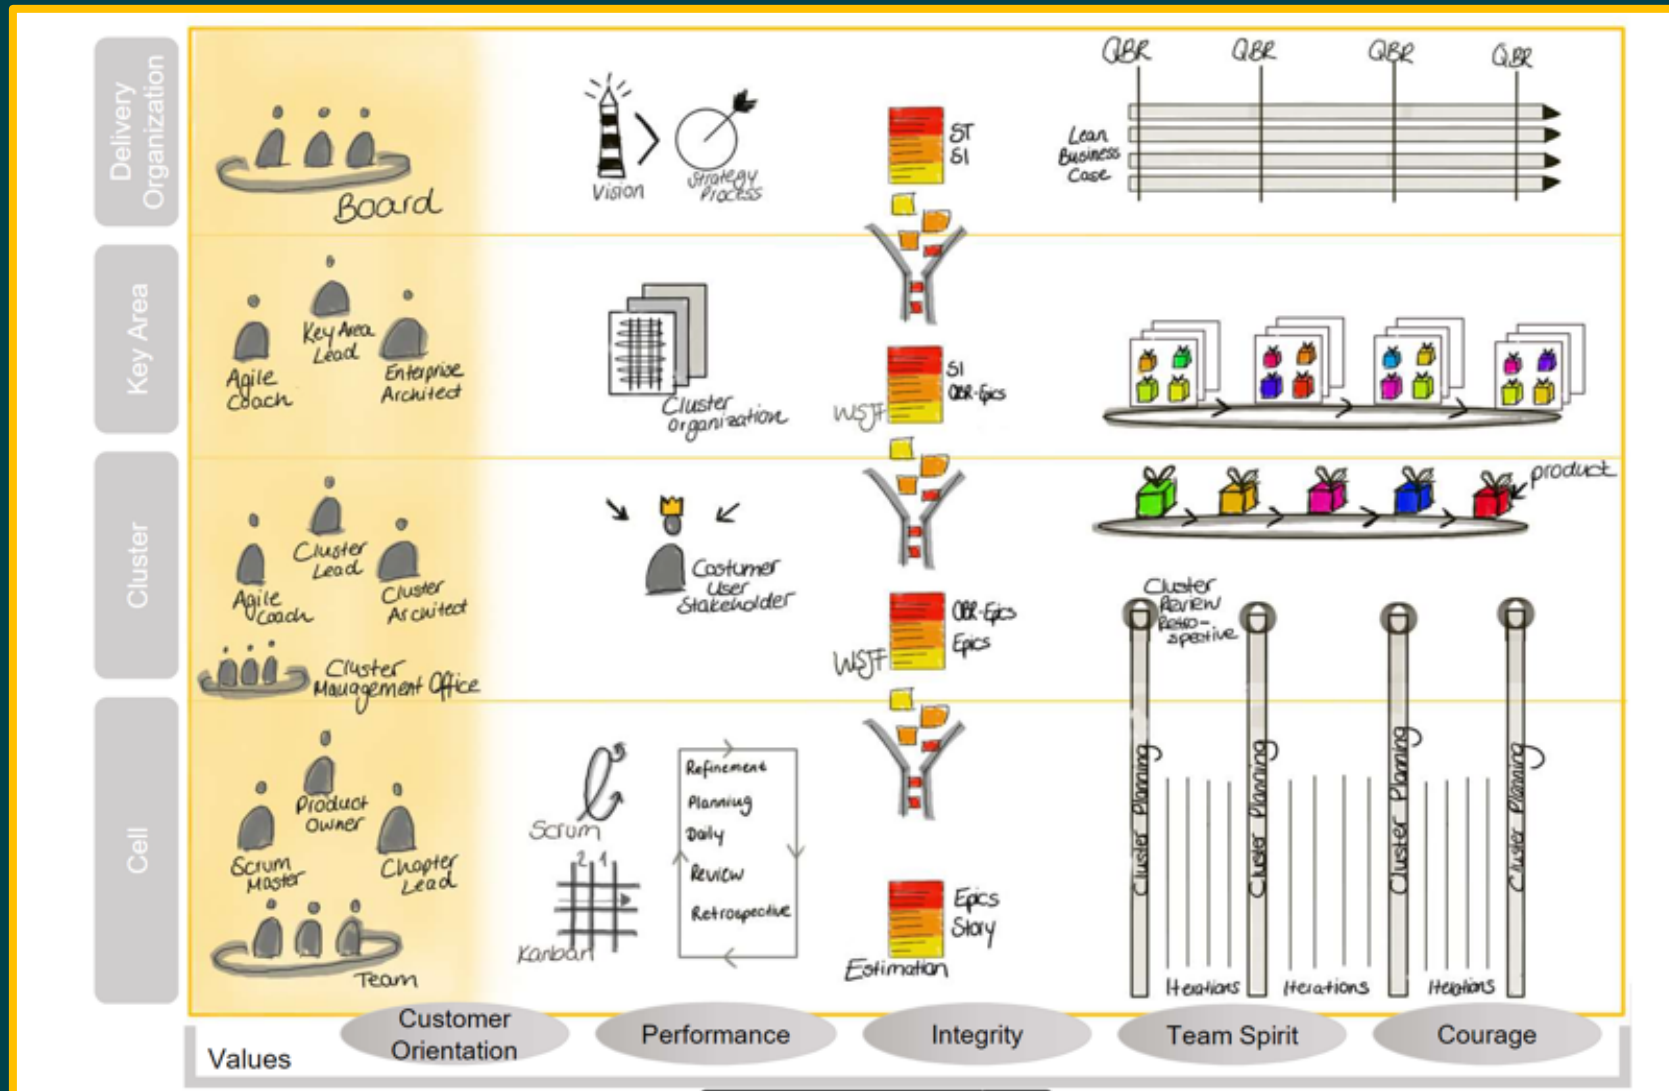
Delivery Organization

Board

Vision

Strategy Process

ST
SI

QBR QBR QBR QBR

Lean Business Case

Key Area

Agile Coach

Key Area Lead

Enterprise Architect

Cluster Organization

WSJF

SI
QBR-Epics

Cluster

Agile Coach

Cluster Lead

Cluster Architect

Cluster Management Office

Costumer User Stakeholder

product

WSJF

QBR-Epics
Epics

Cluster Review Retro-spective

Cell

Agile Coach

Product Owner

Scrum Master

Chapter Lead

Team

Scrum

Kanban

Refinement
Planning
Daily
Review
Retrospective

Epics
Story

Estimation

Cluster Planning

Cluster Planning

Cluster Planning

Cluster Planning

Iterations

Iterations

Iterations

Values

Customer Orientation

Performance

Integrity

Team Spirit

Courage